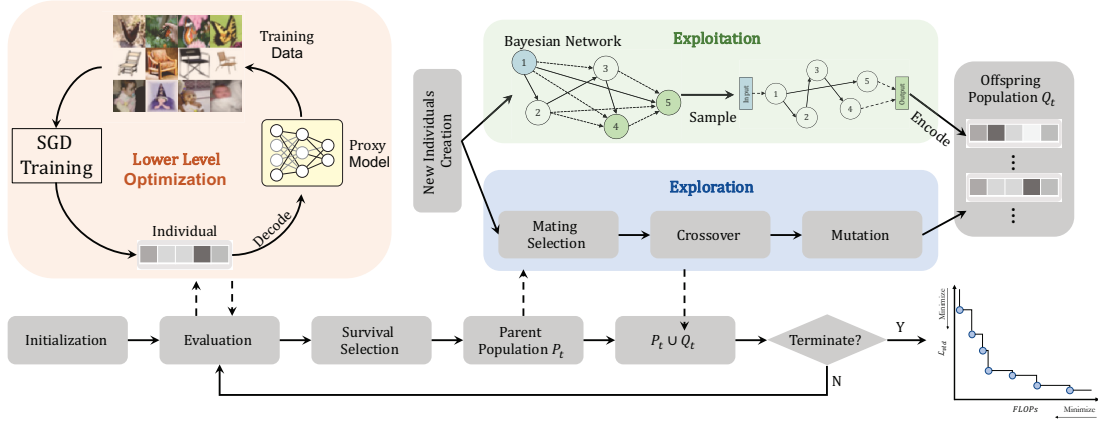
Training Data

SGD Training

Lower Level Optimization

Proxy Model

Individual

Decode

New Individuals Creation

Bayesian Network

Exploitation

1

2

3

4

5

Sample

Input

1

2

3

4

5

Output

Encode

Offspring Population $Q_t$

⋮

⋮

Exploration

Mating Selection

Crossover

Mutation

Initialization

Evaluation

Survival Selection

Parent Population $P_t$

$P_t \cup Q_t$

Terminate?

Y

N

Minimize

$L_{val}$

FLOPs

Minimize